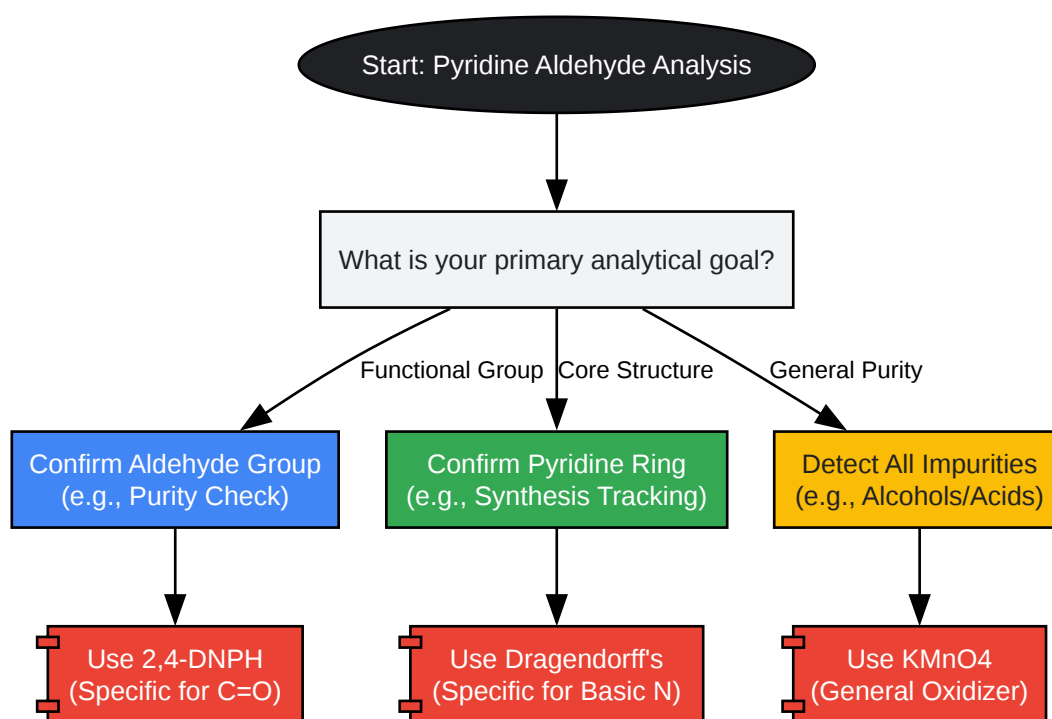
Start: Pyridine Aldehyde Analysis

What is your primary analytical goal?

Functional Group

Core Structure

General Purity

Confirm Aldehyde Group (e.g., Purity Check)

Confirm Pyridine Ring (e.g., Synthesis Tracking)

Detect All Impurities (e.g., Alcohols/Acids)

Use 2,4-DNPH (Specific for C=O)

Use Dragendorff's (Specific for Basic N)

Use KMnO4 (General Oxidizer)